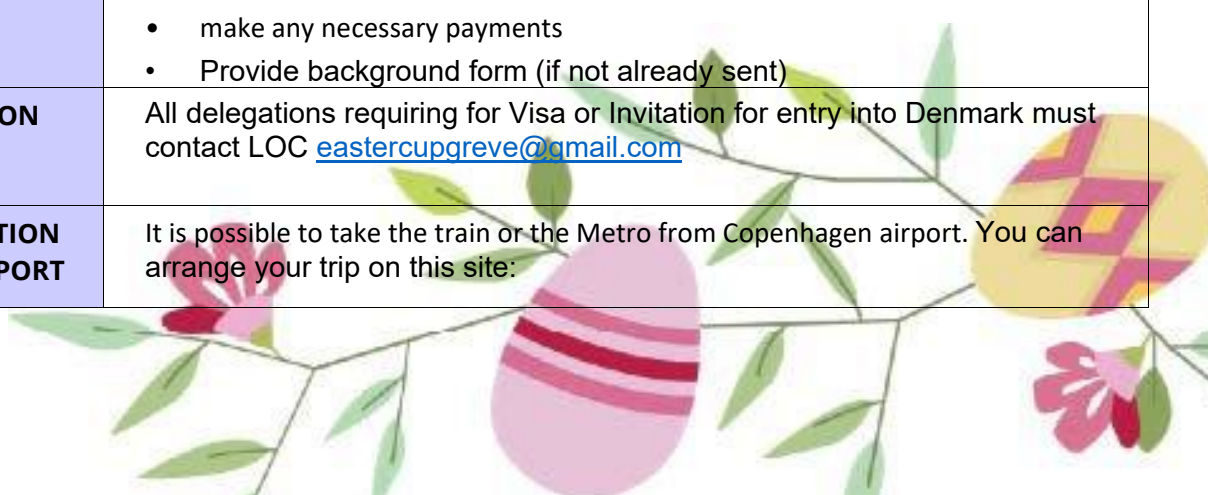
| | |
|---|---|
| | • make any necessary payments<br>• Provide background form (if not already sent) |
| ON | All delegations requiring for Visa or Invitation for entry into Denmark must contact LOC eastercupgreve@gmail.com |
| TION PORT | It is possible to take the train or the Metro from Copenhagen airport. You can arrange your trip on this site: |